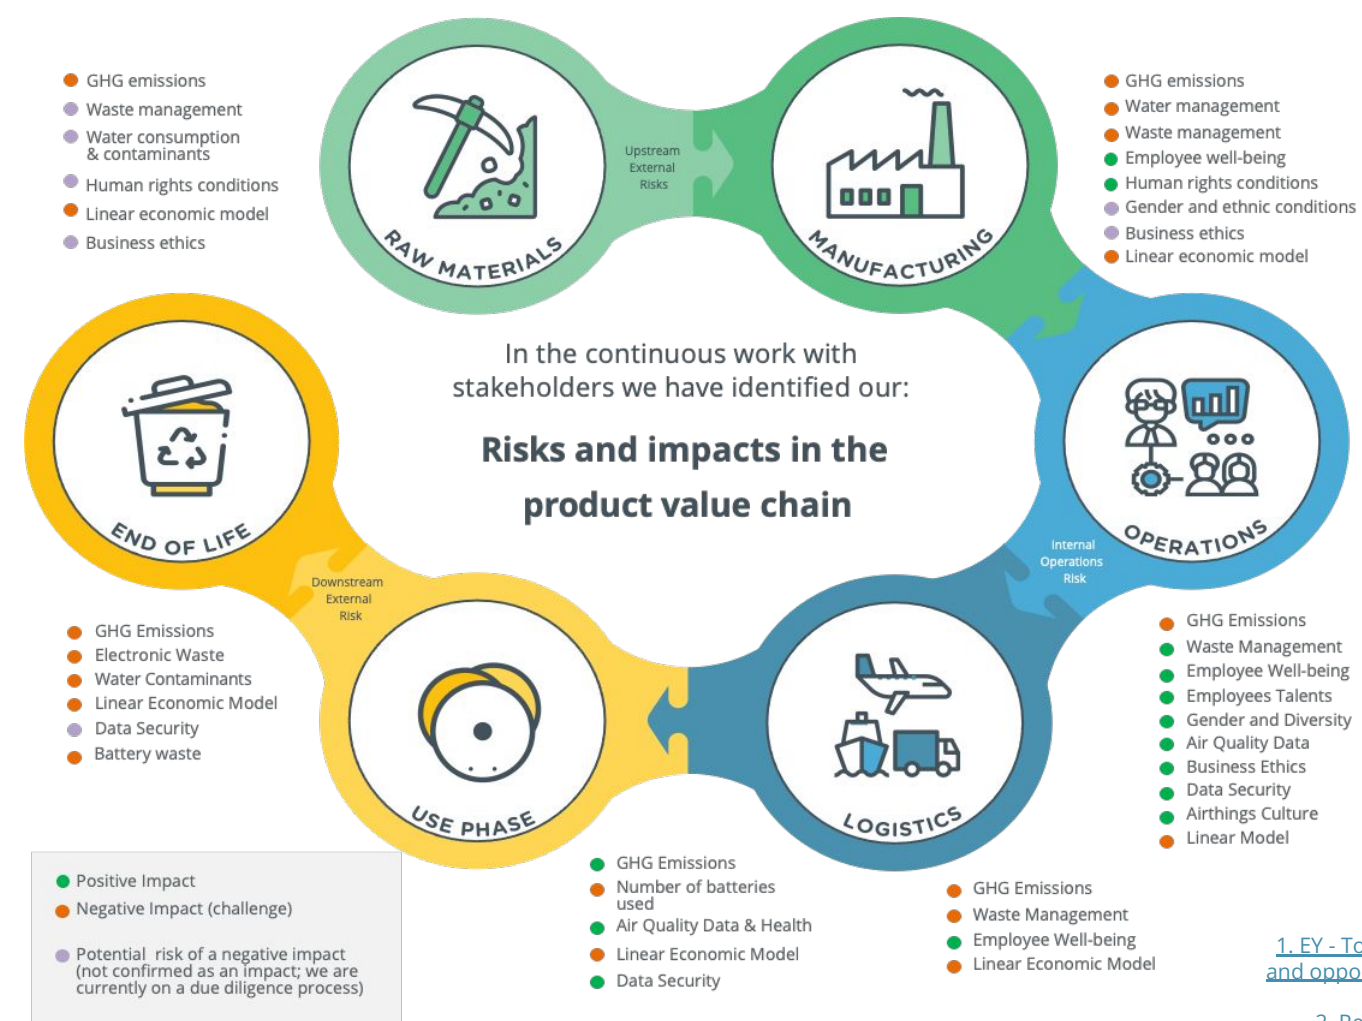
GHG emissions
Waste management
Water consumption & contaminants
Human rights conditions
Linear economic model
Business ethics

RAW MATERIALS

Upstream External Risks

MANUFACTURING

GHG emissions
Water management
Waste management
Employee well-being
Human rights conditions
Gender and ethnic conditions
Business ethics
Linear economic model

In the continuous work with stakeholders we have identified our:

Risks and impacts in the product value chain

END OF LIFE

OPERATIONS

Internal Operations Risk

Downstream External Risk

GHG Emissions
Electronic Waste
Water Contaminants
Linear Economic Model
Data Security
Battery waste

USE PHASE

LOGISTICS

GHG Emissions
Waste Management
Employee Well-being
Employees Talents
Gender and Diversity
Air Quality Data
Business Ethics
Data Security
Airthings Culture
Linear Model

Positive Impact
Negative Impact (challenge)
Potential risk of a negative impact (not confirmed as an impact; we are currently on a due diligence process)

GHG Emissions
Number of batteries used
Air Quality Data & Health
Linear Economic Model
Data Security

GHG Emissions
Waste Management
Employee Well-being
Linear Economic Model

1. EY - To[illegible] and oppo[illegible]